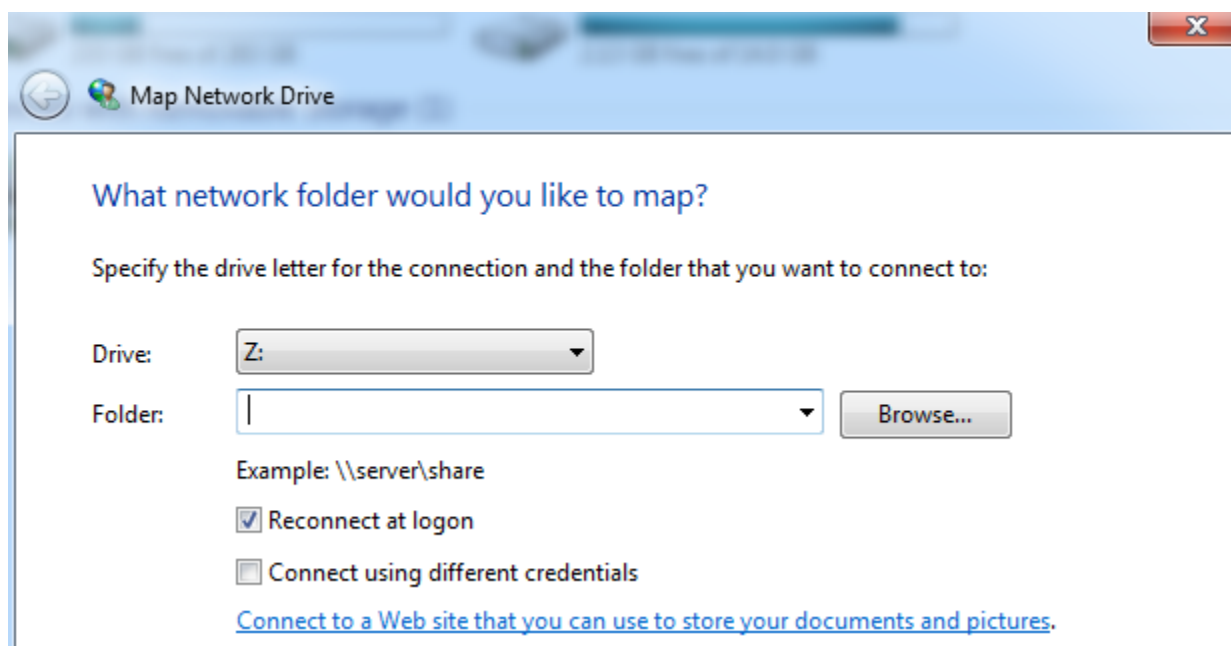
Map Network Drive

What network folder would you like to map?

Specify the drive letter for the connection and the folder that you want to connect to:

Drive: Z:

Folder: Browse...

Example: \\server\share

Reconnect at logon

Connect using different credentials

Connect to a Web site that you can use to store your documents and pictures.